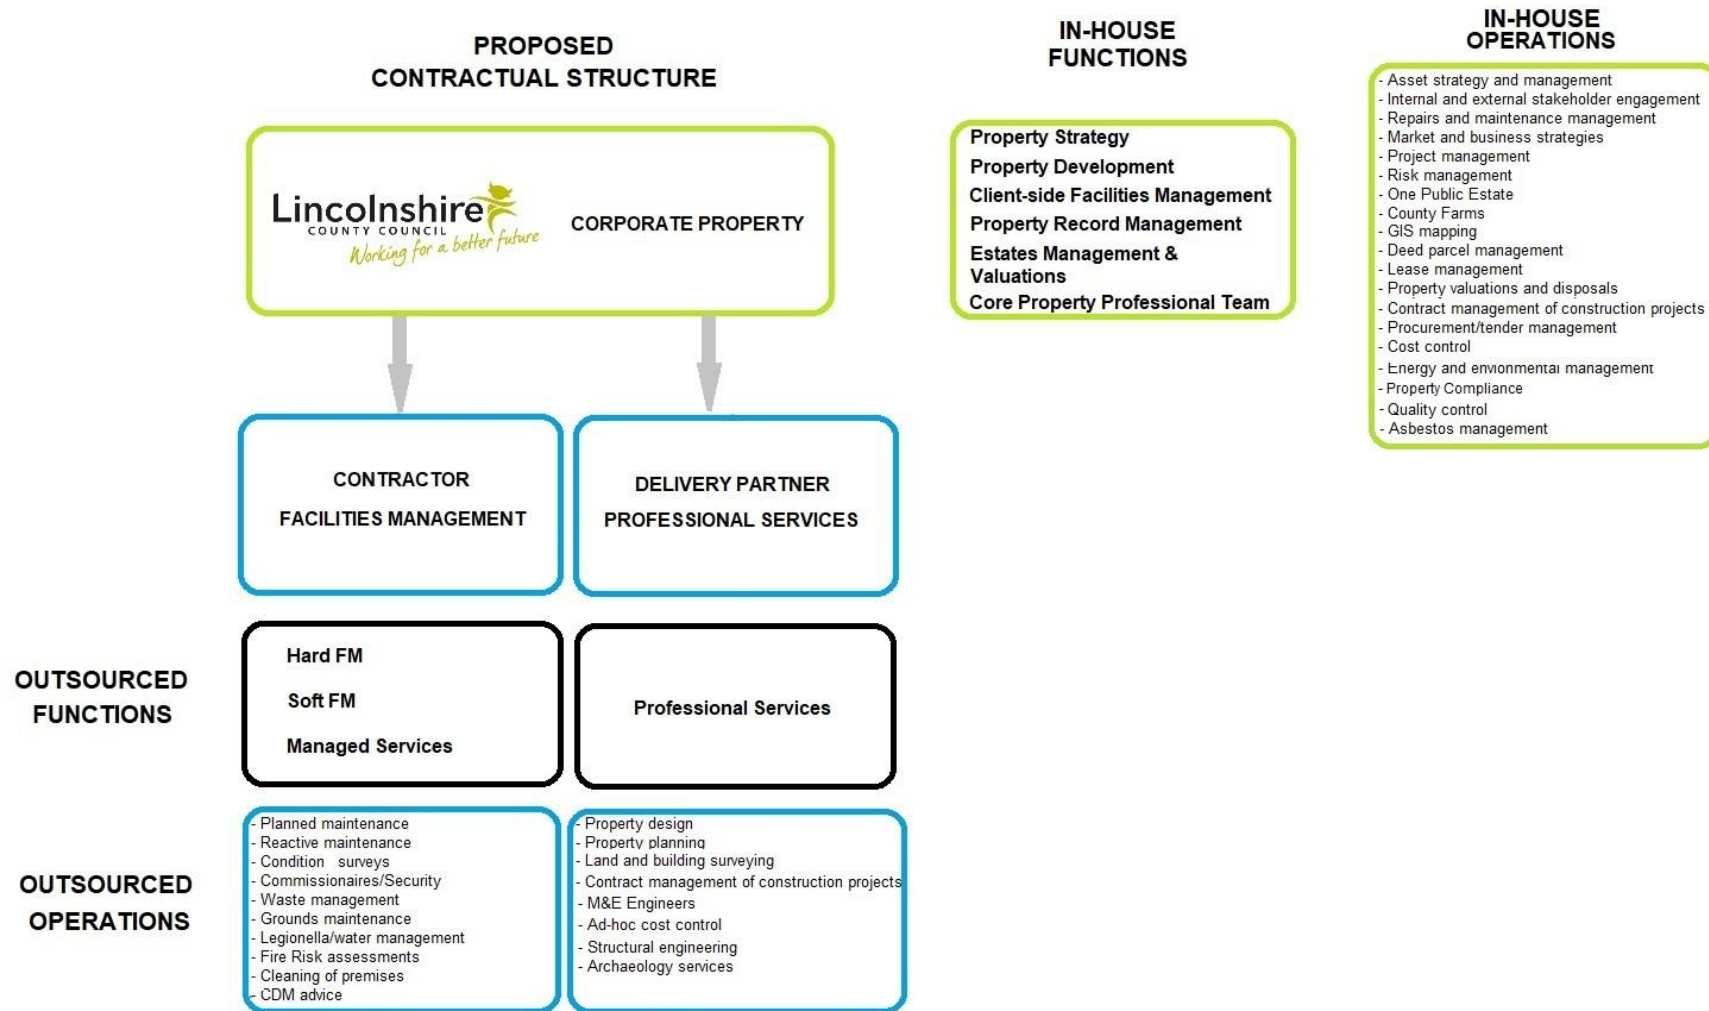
PROPOSED CONTRACTUAL STRUCTURE

Lincolnshire COUNTY COUNCIL Working for a better future

CORPORATE PROPERTY

CONTRACTOR

FACILITIES MANAGEMENT

DELIVERY PARTNER

PROFESSIONAL SERVICES

OUTSOURCED FUNCTIONS

Hard FM

Soft FM

Managed Services

Professional Services

OUTSOURCED OPERATIONS

- Planned maintenance
- Reactive maintenance
- Condition surveys
- Commissionaires/Security
- Waste management
- Grounds maintenance
- Legionella/water management
- Fire Risk assessments
- Cleaning of premises
- CDM advice

- Property design
- Property planning
- Land and building surveying
- Contract management of construction projects
- M&E Engineers
- Ad-hoc cost control
- Structural engineering
- Archaeology services

IN-HOUSE FUNCTIONS

Property Strategy
Property Development
Client-side Facilities Management
Property Record Management
Estates Management & Valuations
Core Property Professional Team

IN-HOUSE OPERATIONS

- Asset strategy and management
- Internal and external stakeholder engagement
- Repairs and maintenance management
- Market and business strategies
- Project management
- Risk management
- One Public Estate
- County Farms
- GIS mapping
- Deed parcel management
- Lease management
- Property valuations and disposals
- Contract management of construction projects
- Procurement/tender management
- Cost control
- Energy and enviornmental management
- Property Compliance
- Quality control
- Asbestos management